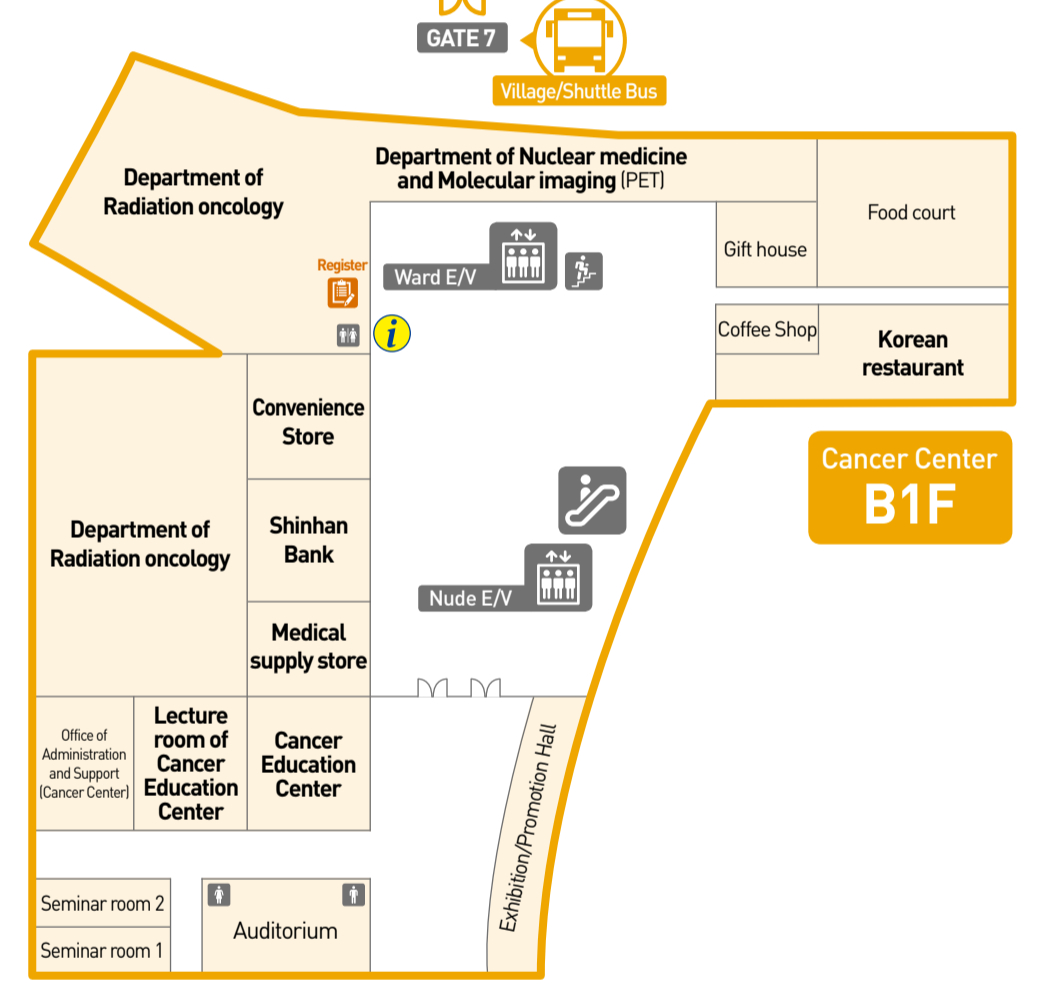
GATE 7

Village/Shuttle Bus

Department of Radiation oncology

Department of Nuclear medicine and Molecular imaging (PET)

Food court

Gift house

Register

Ward E/V

Coffee Shop

Korean restaurant

Convenience Store

Cancer Center
B1F

Department of Radiation oncology

Shinhan Bank

Nude E/V

Medical supply store

Office of Administration and Support (Cancer Center)

Lecture room of Cancer Education Center

Cancer Education Center

Exhibition/Promotion Hall

Seminar room 2

Seminar room 1

Auditorium